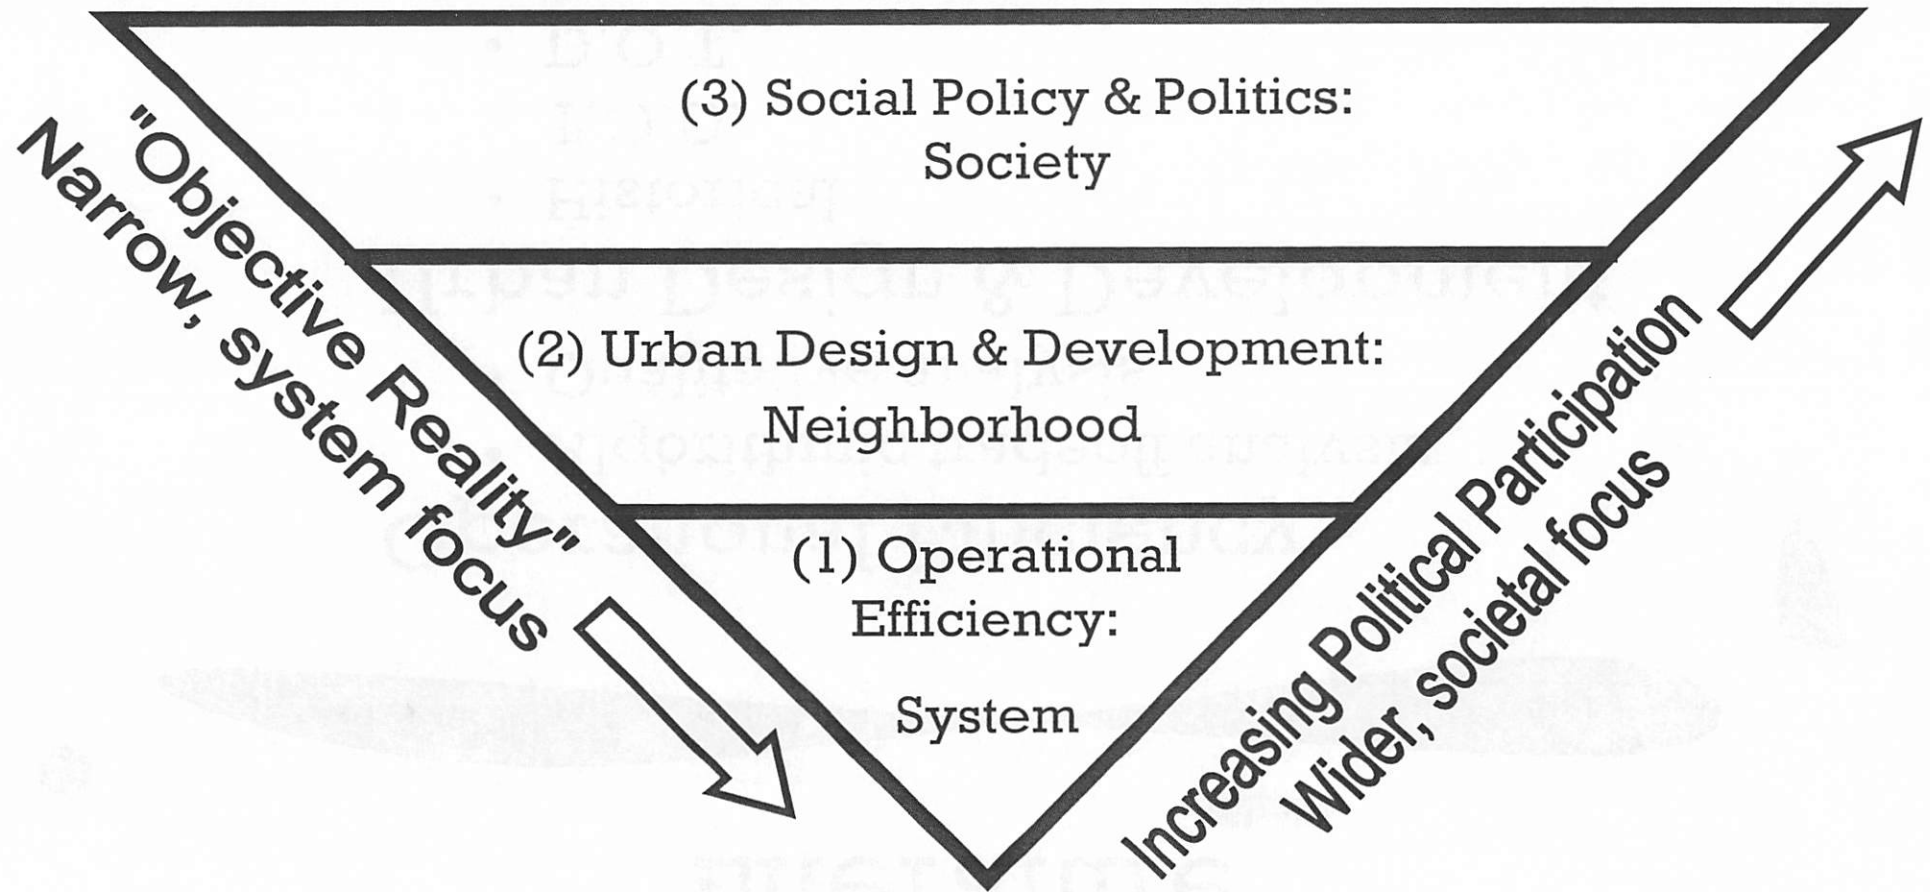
(3) Social Policy & Politics:
Society

(2) Urban Design & Development:
Neighborhood

(1) Operational Efficiency:
System

"Objective Reality"
Narrow, system focus

Increasing Political Participation
Wider, societal focus